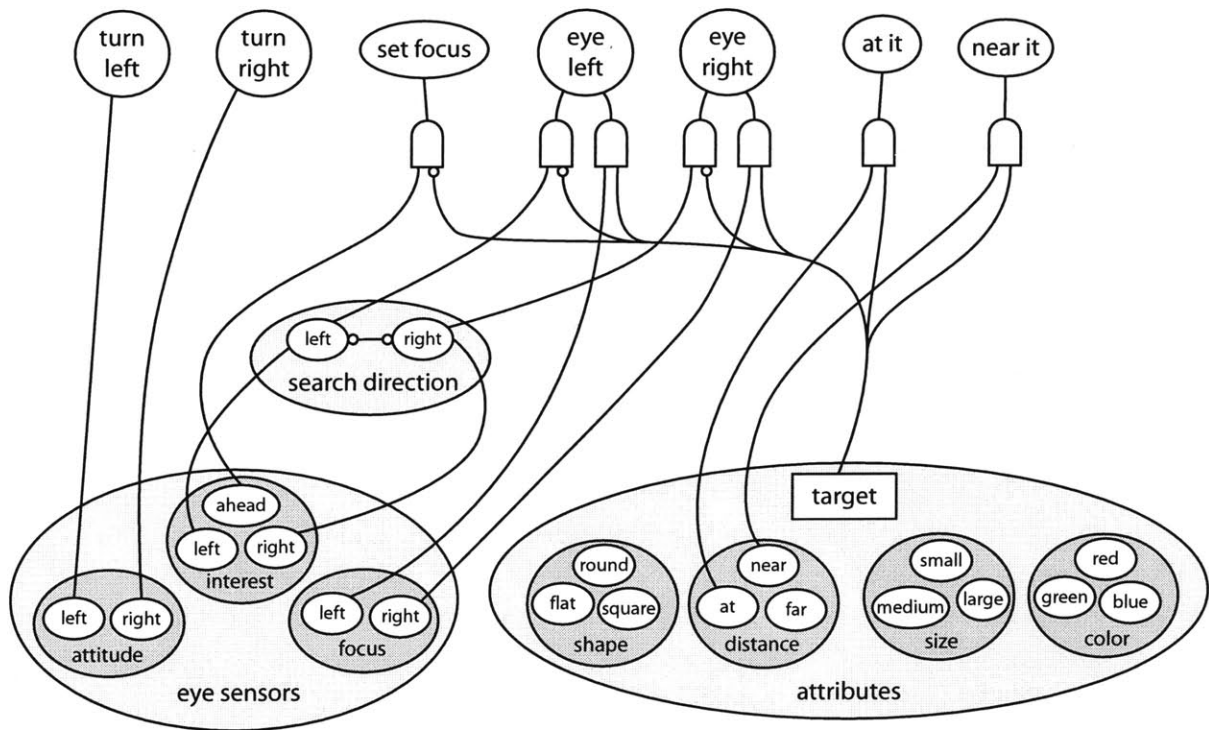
turn left

turn right

set focus

eye left

eye right

at it

near it

left

right

search direction

target

ahead

left

right

interest

left

right

attitude

left

right

focus

eye sensors

round

flat

square

shape

near

at

far

distance

small

medium

large

size

red

green

blue

color

attributes